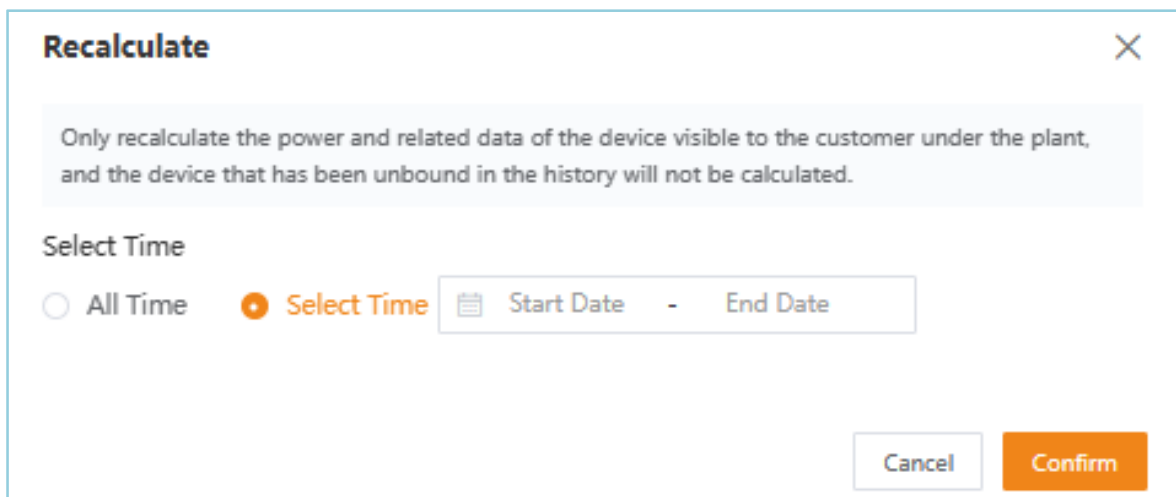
Recalculate

×

Only recalculate the power and related data of the device visible to the customer under the plant, and the device that has been unbound in the history will not be calculated.

Select Time

All Time Select Time Start Date - End Date

Cancel Confirm